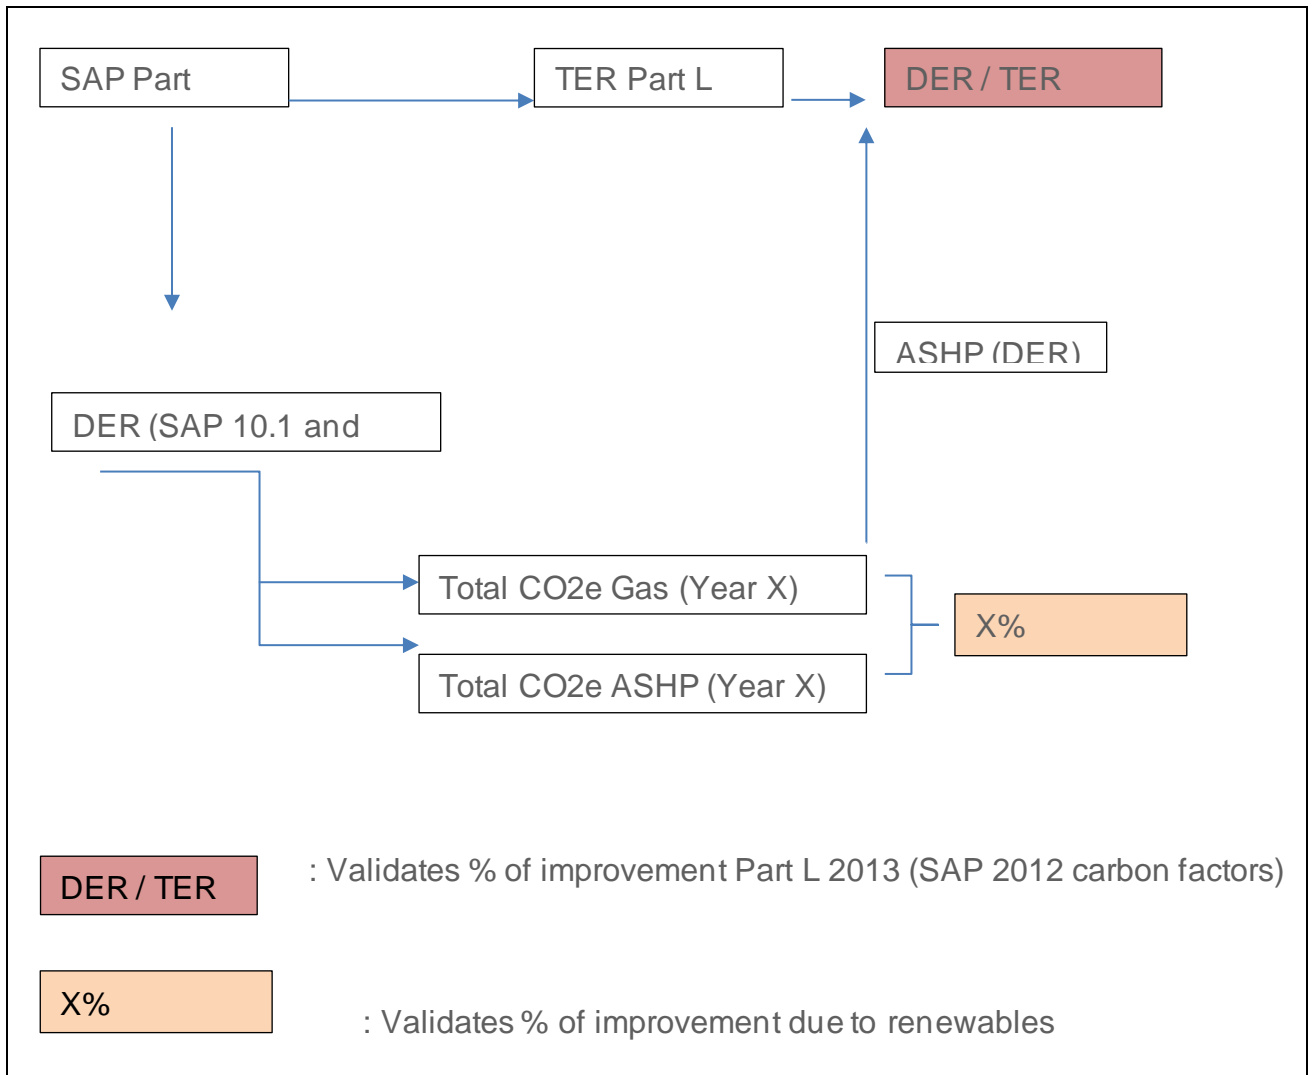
SAP Part

TER Part L

DER / TER

ASHP (DER)

DER (SAP 10.1 and

Total CO2e Gas (Year X)

Total CO2e ASHP (Year X)

X%

DER / TER

: Validates % of improvement Part L 2013 (SAP 2012 carbon factors)

X%

: Validates % of improvement due to renewables